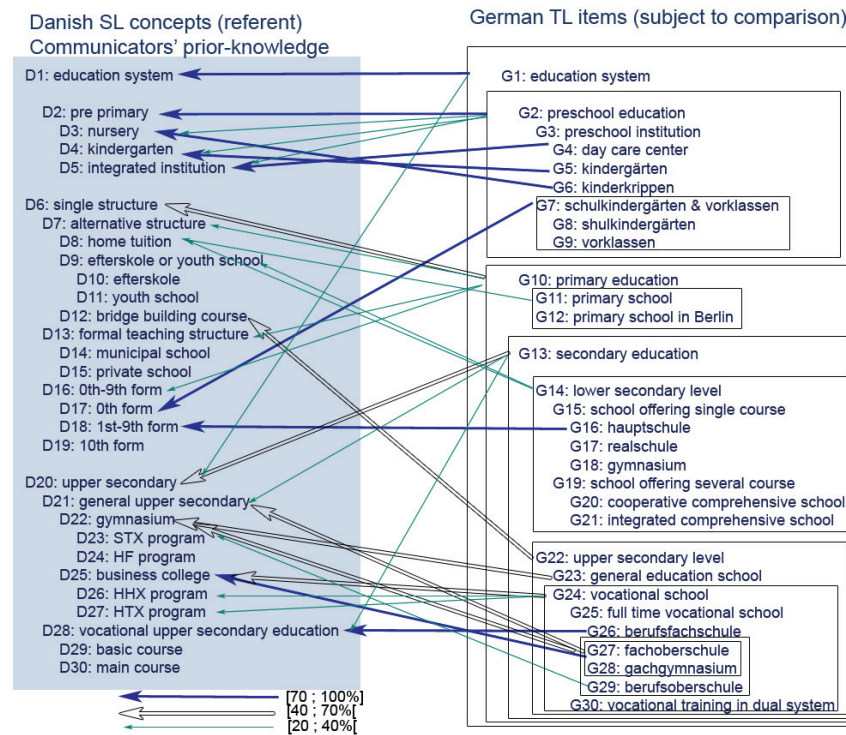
Danish SL concepts (referent)
Communicators' prior-knowledge

German TL items (subject to comparison)

D1: education system
D2: pre primary
D3: nursery
D4: kindergarten
D5: integrated institution
D6: single structure
D7: alternative structure
D8: home tuition
D9: efterskole or youth school
D10: efterskole
D11: youth school
D12: bridge building course
D13: formal teaching structure
D14: municipal school
D15: private school
D16: 0th-9th form
D17: 0th form
D18: 1st-9th form
D19: 10th form
D20: upper secondary
D21: general upper secondary
D22: gymnasium
D23: STX program
D24: HF program
D25: business college
D26: HHX program
D27: HTX program
D28: vocational upper secondary education
D29: basic course
D30: main course

G1: education system
G2: preschool education
G3: preschool institution
G4: day care center
G5: kindergärten
G6: kinderkrippen
G7: schulkindergärten & vorklassen
G8: shulkindergärten
G9: vorklassen
G10: primary education
G11: primary school
G12: primary school in Berlin
G13: secondary education
G14: lower secondary level
G15: school offering single course
G16: hauptschule
G17: realschule
G18: gymnasium
G19: school offering several course
G20: cooperative comprehensive school
G21: integrated comprehensive school
G22: upper secondary level
G23: general education school
G24: vocational school
G25: full time vocational school
G26: berufsfachschule
G27: fachoberschule
G28: gachgymnasium
G29: berufsoberschule
G30: vocational training in dual system

[70 ; 100%]
[40 ; 70%[
[20 ; 40%[